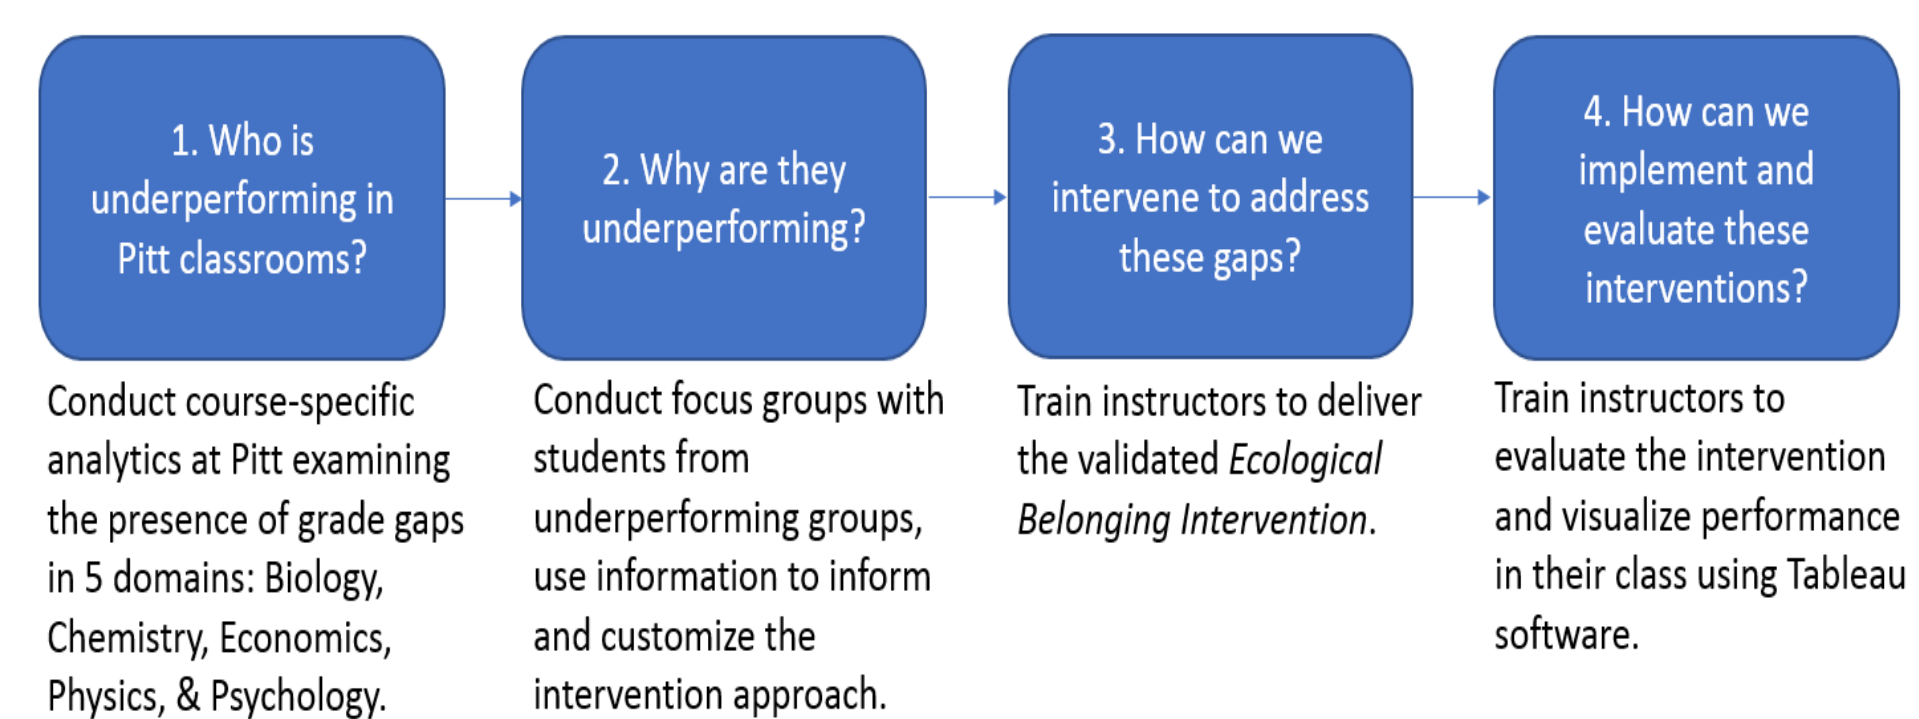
1. Who is underperforming in Pitt classrooms?

Conduct course-specific analytics at Pitt examining the presence of grade gaps in 5 domains: Biology, Chemistry, Economics, Physics, & Psychology.

2. Why are they underperforming?

Conduct focus groups with students from underperforming groups, use information to inform and customize the intervention approach.

3. How can we intervene to address these gaps?

Train instructors to deliver the validated *Ecological Belonging Intervention*.

4. How can we implement and evaluate these interventions?

Train instructors to evaluate the intervention and visualize performance in their class using Tableau software.